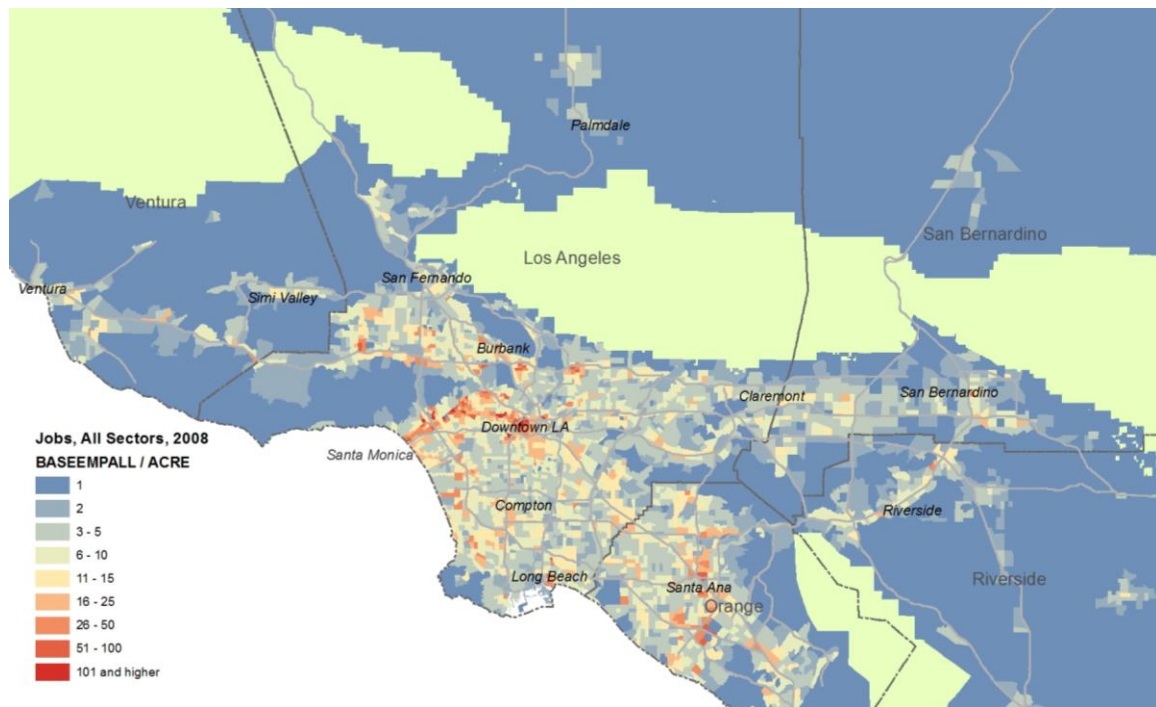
Palmdale

Ventura

Los Angeles

San Bernardino

Ventura

Simi Valley

San Fernando

Burbank

Claremont

San Bernardino

Jobs, All Sectors, 2008

BASEEMPALL / ACRE

1

2

3 - 5

6 - 10

11 - 15

16 - 25

26 - 50

51 - 100

101 and higher

Santa Monica

Downtown LA

Compton

Riverside

Long Beach

Santa Ana

Orange

Riverside